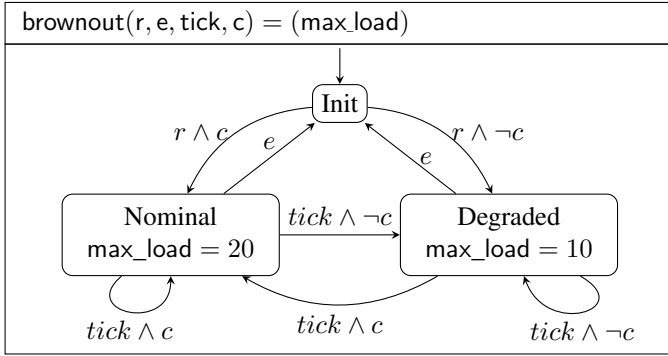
$\mathsf{brownout}(\mathsf{r}, \mathsf{e}, \mathsf{tick}, \mathsf{c}) = (\mathsf{max\_load})$

Init

$r \wedge c$

$e$

$r \wedge \neg c$

$e$

Nominal
$\mathsf{max\_load} = 20$

$tick \wedge \neg c$

Degraded
$\mathsf{max\_load} = 10$

$tick \wedge c$

$tick \wedge c$

$tick \wedge \neg c$